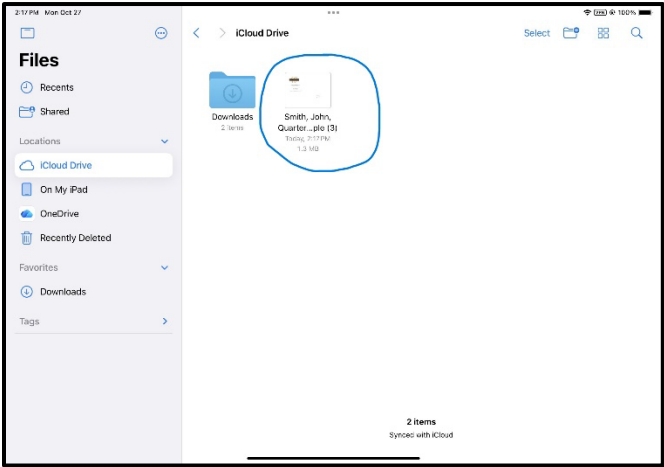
2:17 PM Mon Oct 27

100%

Files

Recents

Shared

Locations

iCloud Drive

On My iPad

OneDrive

Recently Deleted

Favorites

Downloads

Tags

iCloud Drive

Select

Downloads
2 items

Smith, John, Quarter...ple (3)
Today, 2:17 PM
1.3 MB

2 items
Synced with iCloud